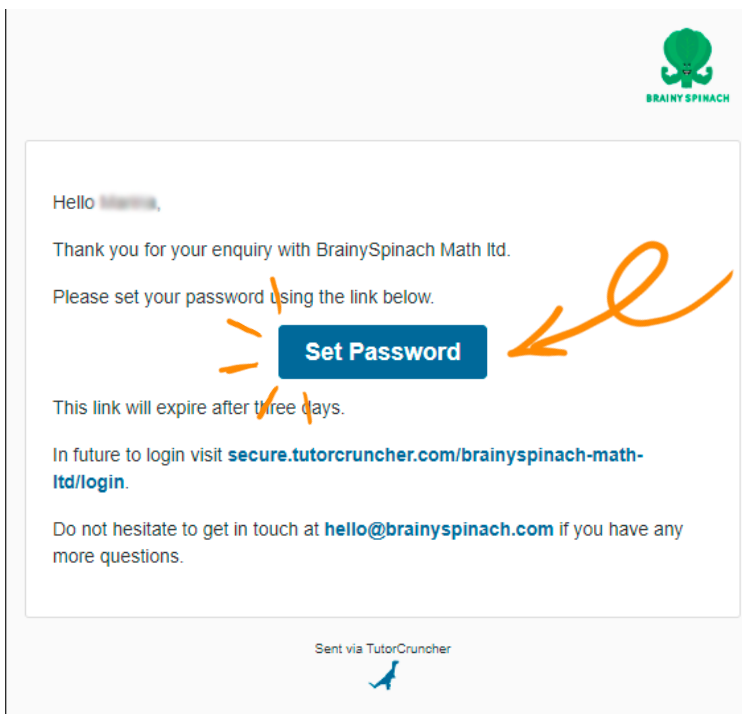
BRAINY SPINACH

Hello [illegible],

Thank you for your enquiry with BrainySpinach Math ltd.

Please set your password using the link below.

Set Password

This link will expire after three days.

In future to login visit secure.tutorcruncher.com/brainyspinach-math-ltd/login.

Do not hesitate to get in touch at hello@brainyspinach.com if you have any more questions.

Sent via TutorCruncher